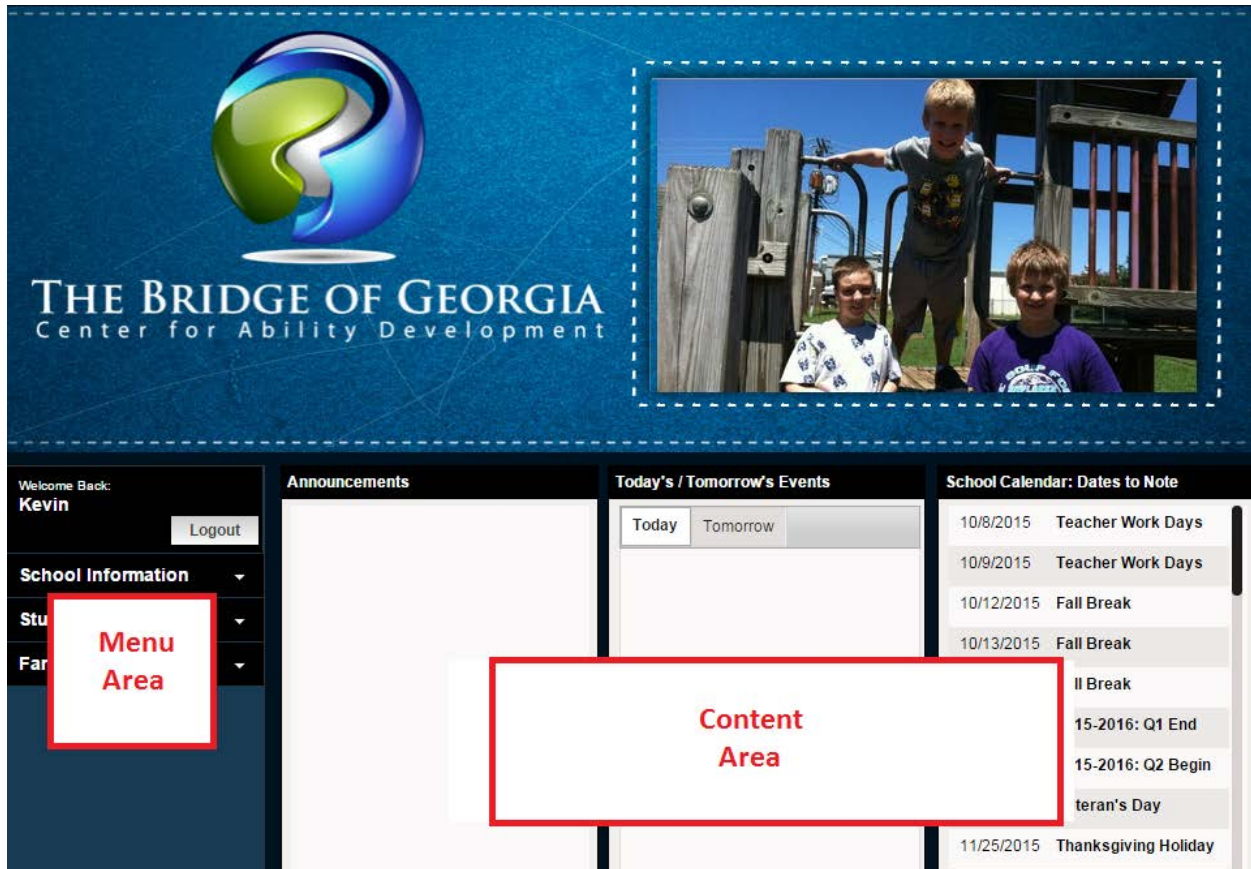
THE BRIDGE OF GEORGIA
Center for Ability Development

Welcome Back:
Kevin
Logout

School Information
Stu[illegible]
Far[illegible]

Menu Area

Announcements

Today's / Tomorrow's Events
Today Tomorrow

Content Area

School Calendar: Dates to Note

| | |
|---|---|
| 10/8/2015 | Teacher Work Days |
| 10/9/2015 | Teacher Work Days |
| 10/12/2015 | Fall Break |
| 10/13/2015 | Fall Break |
| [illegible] | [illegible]ll Break |
| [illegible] | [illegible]15-2016: Q1 End |
| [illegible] | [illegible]15-2016: Q2 Begin |
| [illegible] | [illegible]teran's Day |
| 11/25/2015 | Thanksgiving Holiday |